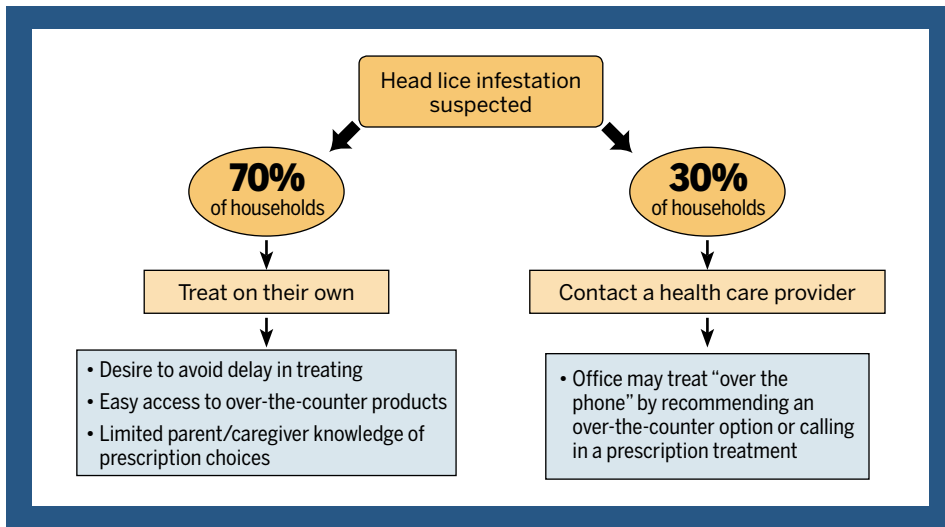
Head lice infestation suspected

70%
of households

Treat on their own

• Desire to avoid delay in treating
• Easy access to over-the-counter products
• Limited parent/caregiver knowledge of prescription choices

30%
of households

Contact a health care provider

• Office may treat "over the phone" by recommending an over-the-counter option or calling in a prescription treatment